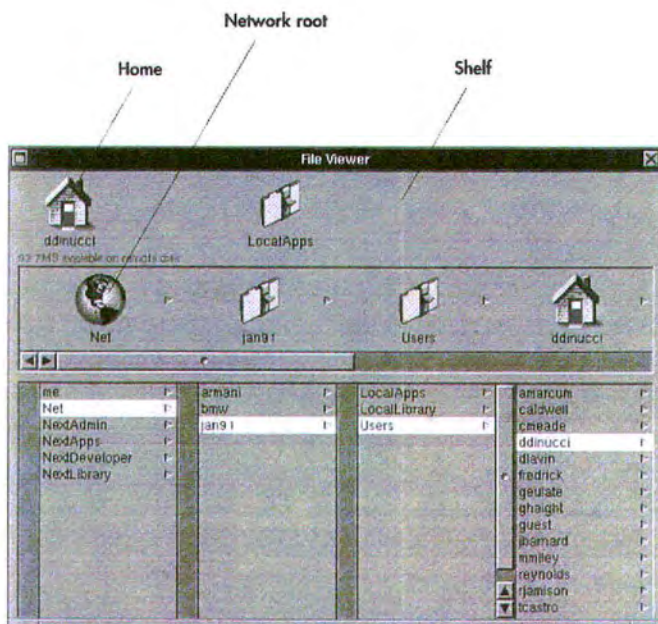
Network root

Home

Shelf

File Viewer

ddinucci

LocalApps

93.7MB available on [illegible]

Net

jan91

Users

ddinucci

me
Net
NextAdmin
NextApps
NextDeveloper
NextLibrary

armani
bmw
jan91

LocalApps
LocalLibrary
Users

amarcum
caldwell
cmeade
ddinucci
dlavin
fredrick
geulate
ghaight
guest
jbarnard
mmiley
reynolds
rjamison
tcastro